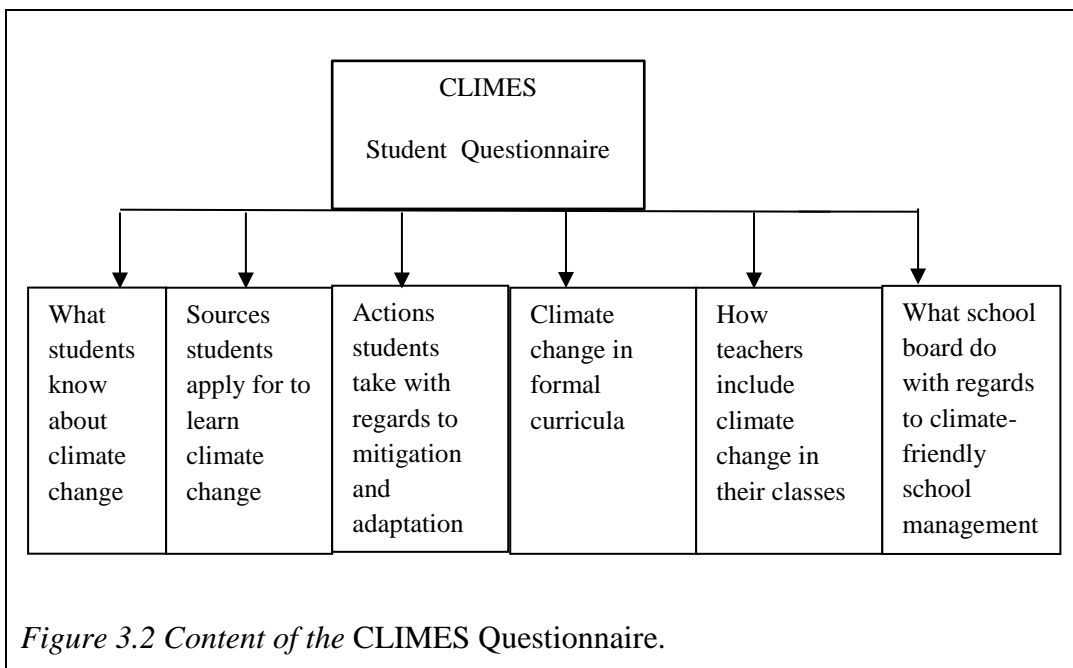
CLIMES

Student Questionnaire

What students know about climate change

Sources students apply for to learn climate change

Actions students take with regards to mitigation and adaptation

Climate change in formal curricula

How teachers include climate change in their classes

What school board do with regards to climate-friendly school management

*Figure 3.2 Content of the* CLIMES Questionnaire.